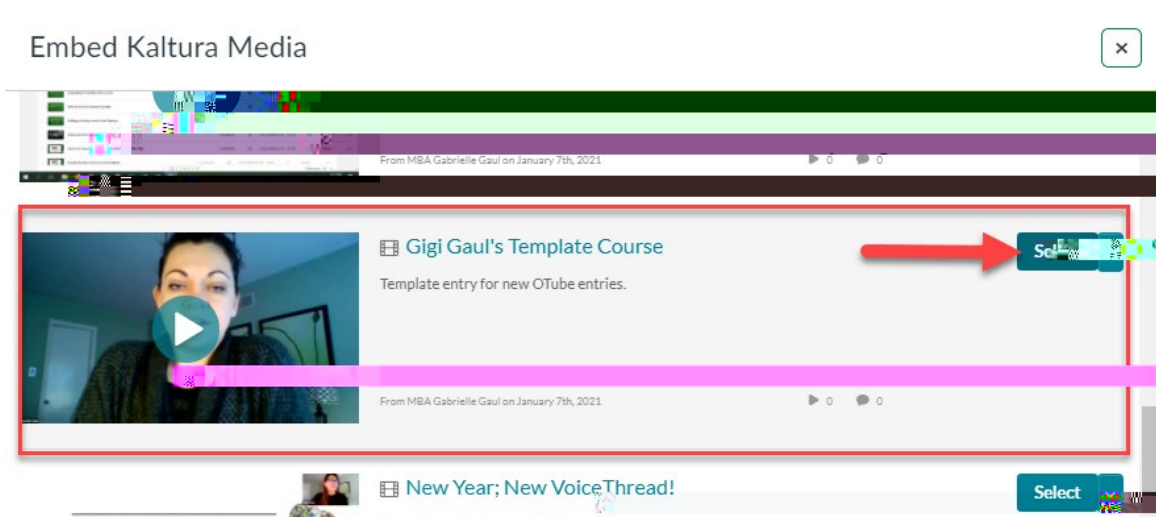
Embed Kaltura Media

×

From MBA Gabrielle Gaul on January 7th, 2021

0 0

Gigi Gaul's Template Course

Template entry for new OTube entries.

Se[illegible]

From MBA Gabrielle Gaul on January 7th, 2021

0 0

New Year; New VoiceThread!

Select